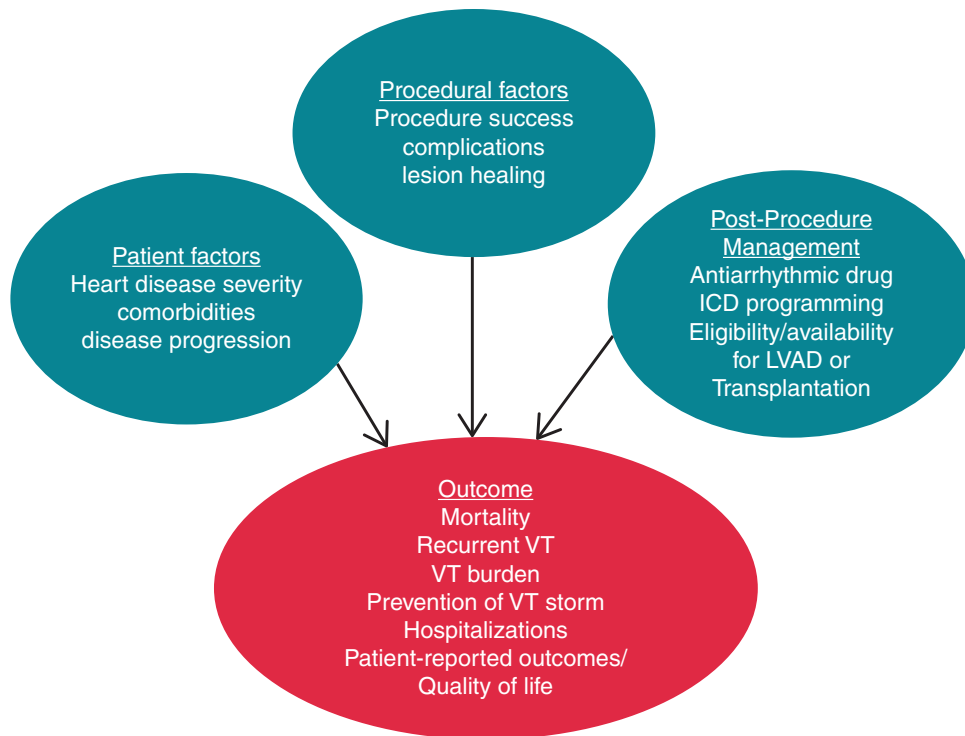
Procedural factors
Procedure success
complications
lesion healing

Patient factors
Heart disease severity
comorbidities
disease progression

Post-Procedure
Management
Antiarrhythmic drug
ICD programming
Eligibility/availability
for LVAD or
Transplantation

Outcome
Mortality
Recurrent VT
VT burden
Prevention of VT storm
Hospitalizations
Patient-reported outcomes/
Quality of life